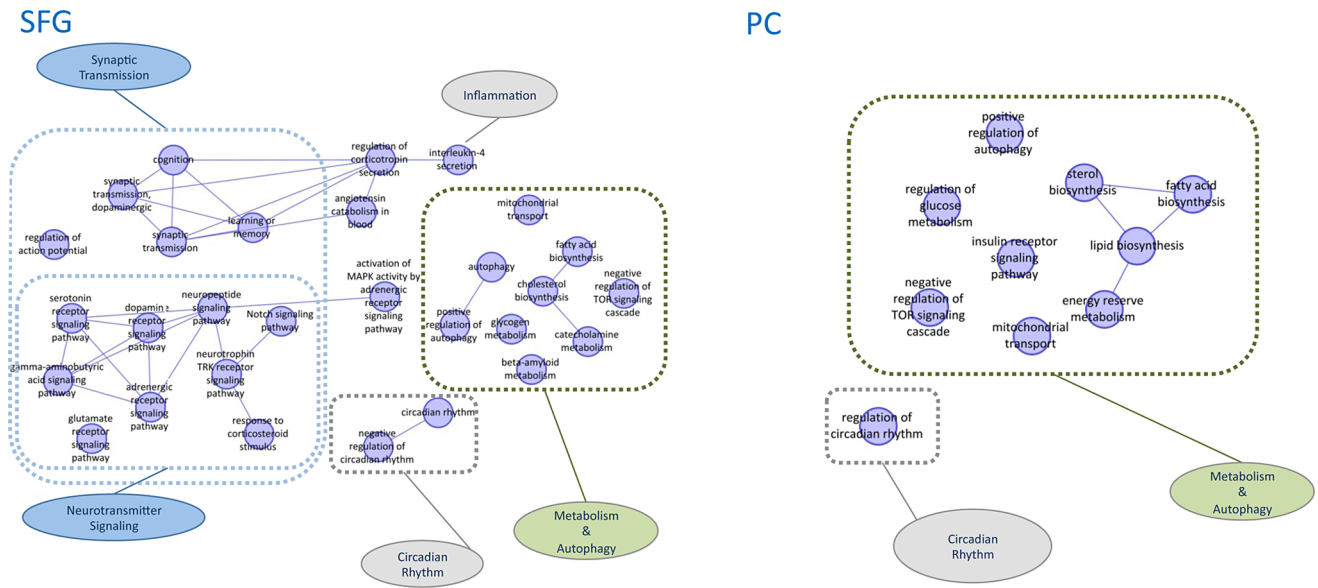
SFG

Synaptic Transmission

Inflammation

cognition

regulation of corticotropin secretion

interleukin-4 secretion

synaptic transmission, dopaminergic

angiotensin catabolism in blood

learning or memory

synaptic transmission

regulation of action potential

mitochondrial transport

fatty acid biosynthesis

activation of MAPK activity by adrenergic receptor signaling pathway

autophagy

cholesterol biosynthesis

negative regulation of TOR signaling cascade

serotonin receptor signaling pathway

dopamine receptor signaling pathway

neuropeptide signaling pathway

Notch signaling pathway

positive regulation of autophagy

glycogen metabolism

catecholamine metabolism

gamma-aminobutyric acid signaling pathway

adrenergic receptor signaling pathway

neurotrophin TRK receptor signaling pathway

beta-amyloid metabolism

glutamate receptor signaling pathway

response to corticosteroid stimulus

circadian rhythm

negative regulation of circadian rhythm

Neurotransmitter Signaling

Metabolism & Autophagy

Circadian Rhythm

PC

positive regulation of autophagy

regulation of glucose metabolism

sterol biosynthesis

fatty acid biosynthesis

insulin receptor signaling pathway

lipid biosynthesis

negative regulation of TOR signaling cascade

energy reserve metabolism

mitochondrial transport

regulation of circadian rhythm

Metabolism & Autophagy

Circadian Rhythm